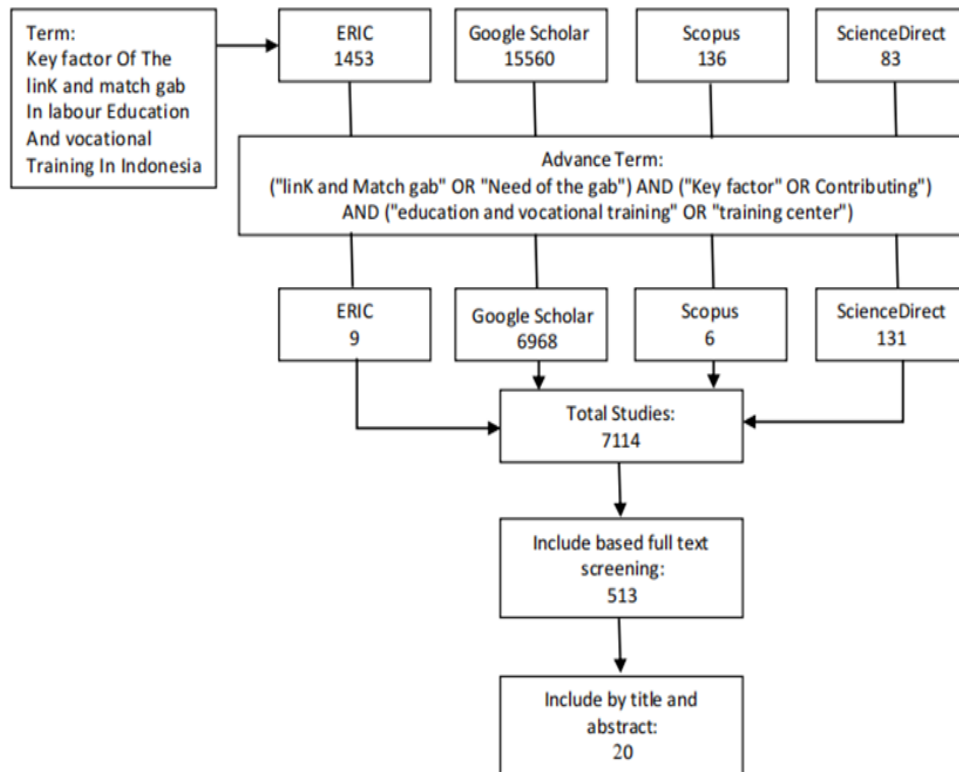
Term:
Key factor Of The linK and match gab In labour Education And vocational Training In Indonesia

ERIC
1453

Google Scholar
15560

Scopus
136

ScienceDirect
83

Advance Term:
("linK and Match gab" OR "Need of the gab") AND ("Key factor" OR Contributing")
AND ("education and vocational training" OR "training center")

ERIC
9

Google Scholar
6968

Scopus
6

ScienceDirect
131

Total Studies:
7114

Include based full text screening:
513

Include by title and abstract:
20